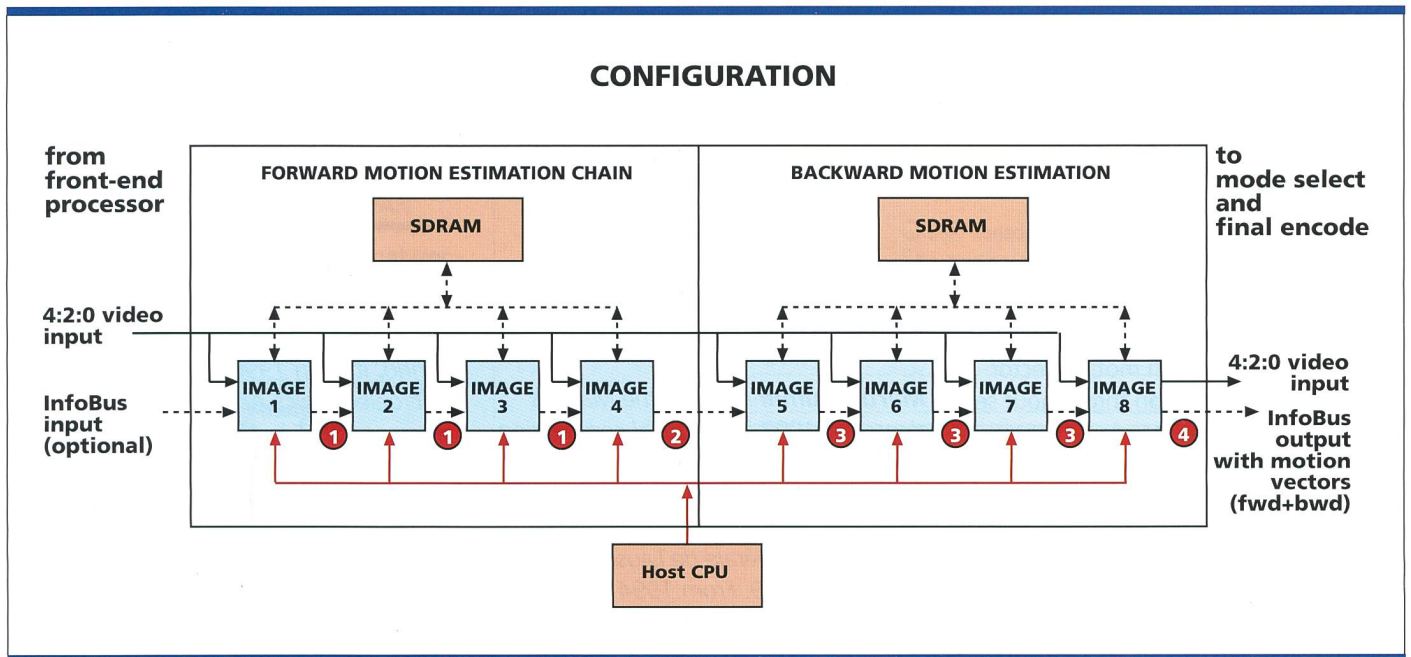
CONFIGURATION

from front-end processor

FORWARD MOTION ESTIMATION CHAIN

SDRAM

BACKWARD MOTION ESTIMATION

SDRAM

to mode select and final encode

4:2:0 video input

InfoBus input (optional)

IMAGE 1

1

IMAGE 2

1

IMAGE 3

1

IMAGE 4

2

IMAGE 5

3

IMAGE 6

3

IMAGE 7

3

IMAGE 8

4

4:2:0 video input

InfoBus output with motion vectors (fwd+bwd)

Host CPU